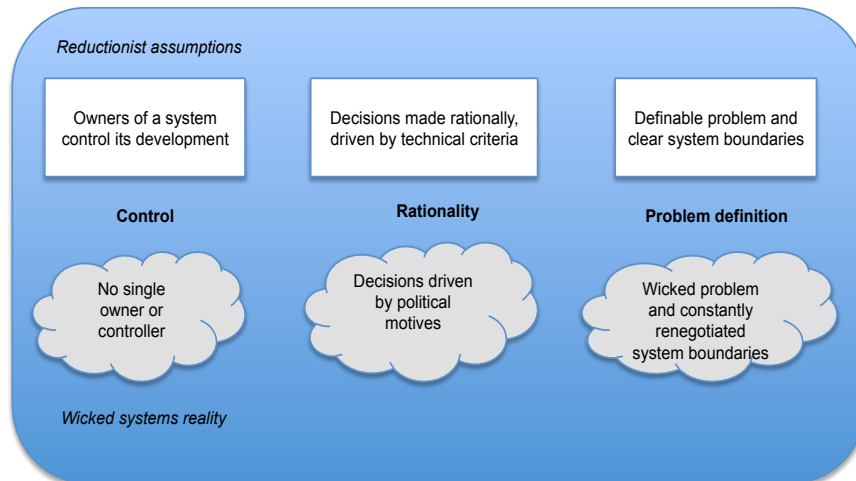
Reductionist assumptions

Owners of a system control its development

Decisions made rationally, driven by technical criteria

Definable problem and clear system boundaries

Control

Rationality

Problem definition

No single owner or controller

Decisions driven by political motives

Wicked problem and constantly renegotiated system boundaries

Wicked systems reality